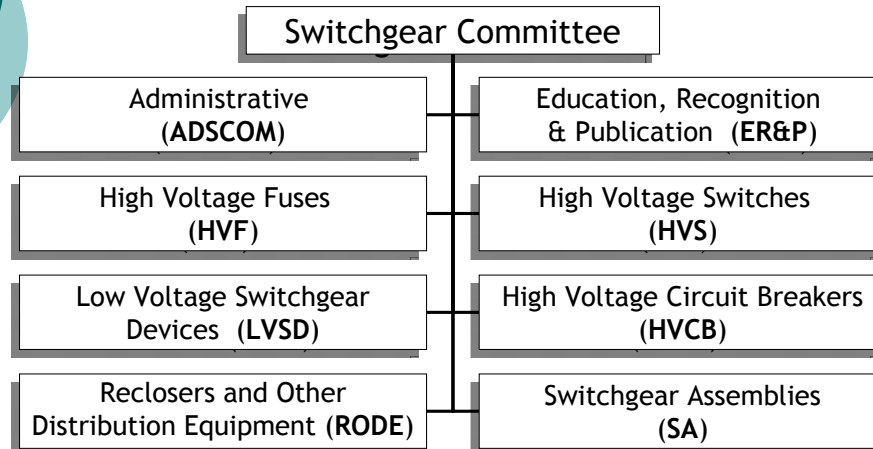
Switchgear Committee

Administrative (ADSCOM)

Education, Recognition & Publication (ER&P)

High Voltage Fuses (HVF)

High Voltage Switches (HVS)

Low Voltage Switchgear Devices (LVSD)

High Voltage Circuit Breakers (HVCB)

Reclosers and Other Distribution Equipment (RODE)

Switchgear Assemblies (SA)